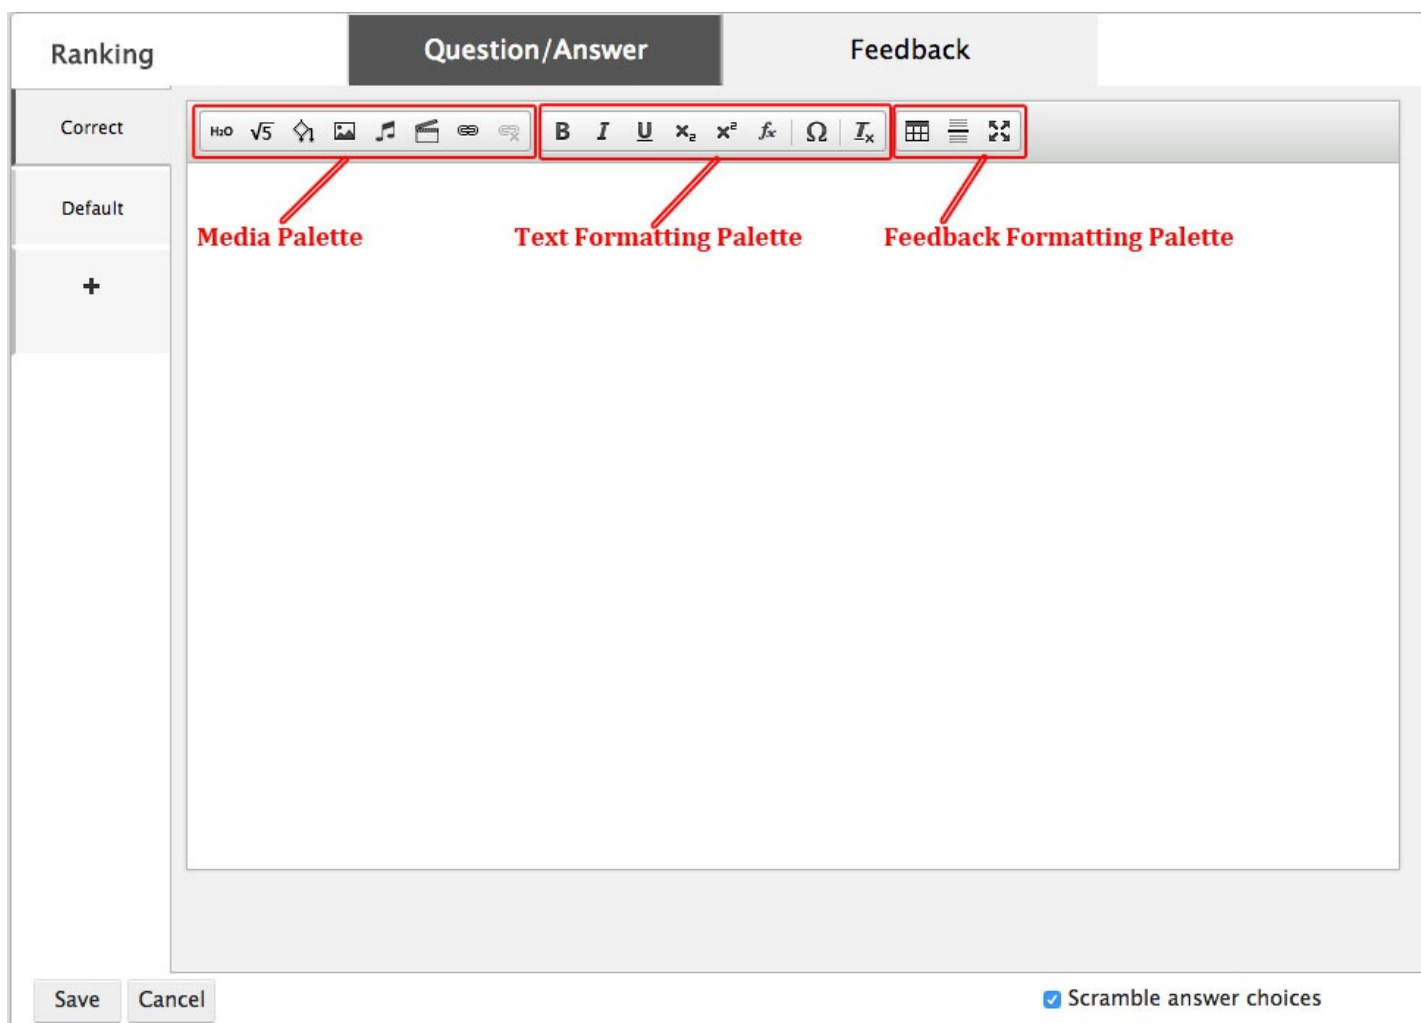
Ranking

Question/Answer

Feedback

Correct

Default

+

$H_2O$ $\sqrt{5}$ B I U $x_2$ $x^2$ $f_x$ Ω $I_x$

Media Palette

Text Formatting Palette

Feedback Formatting Palette

Save

Cancel

Scramble answer choices